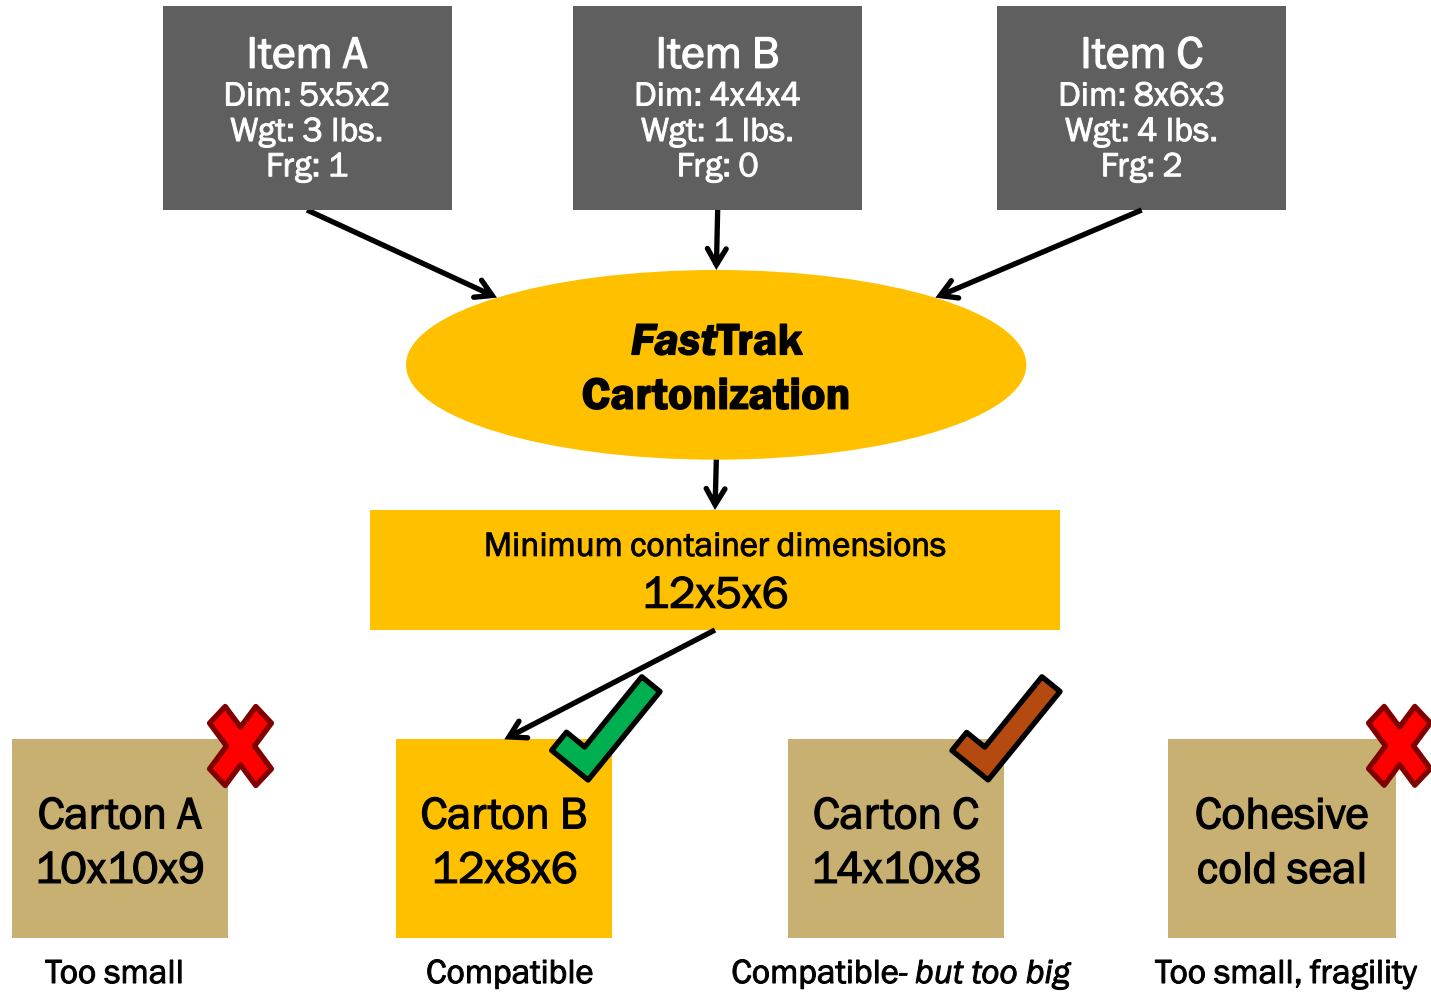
Item A
Dim: 5x5x2
Wgt: 3 lbs.
Frg: 1

Item B
Dim: 4x4x4
Wgt: 1 lbs.
Frg: 0

Item C
Dim: 8x6x3
Wgt: 4 lbs.
Frg: 2

FastTrak
Cartonization

Minimum container dimensions
12x5x6

Carton A
10x10x9

Too small

Carton B
12x8x6

Compatible

Carton C
14x10x8

Compatible- but too big

Cohesive cold seal

Too small, fragility